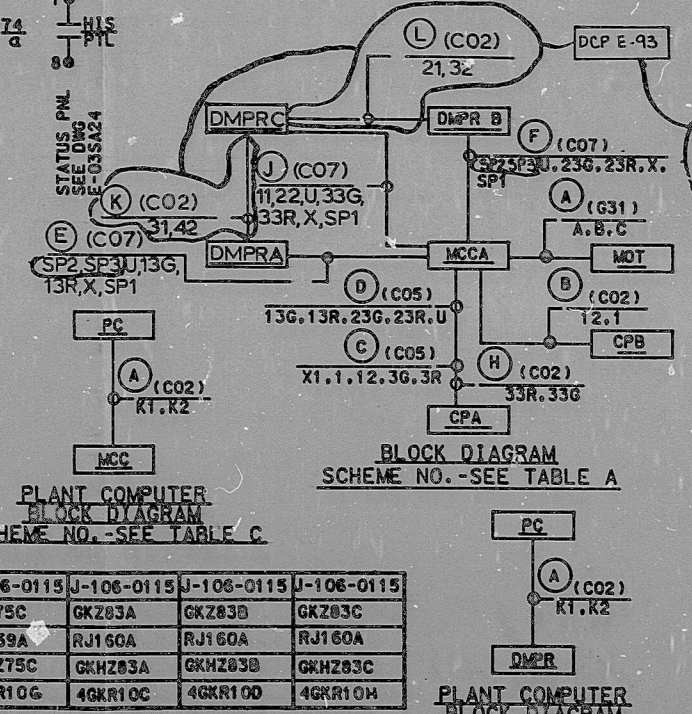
$\frac{74}{a}$ HIS PTL
8

STATUS PNL SEE DWG E-03SA24

L (C02) 21,32

DCP E-93

DMPRC

DMPR B

F (C07) SP2,SP3,U,23G,23R,X, SP1

J (C07) 11,22,U,33G, 33R,X,SP1

K (C02) 31,42

E (C07) SP2,SP3,U,13G, 13R,X,SP1

DMPRA

MCCA

A (G31) A,B,C

MOT

B (C02) 12,1

CPB

D (C05) 13G,13R,23G,23R,U

C (C05) X1,1,12,3G,3R

H (C02) 33R,33G

CPA

PC

A (C02) K1,K2

MCC

BLOCK DIAGRAM
SCHEME NO.-SEE TABLE A

PLANT COMPUTER
BLOCK DIAGRAM
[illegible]HEME NO.-SEE TABLE C

PC

A (C02) K1,K2

DMPR

PLANT COMPUTER
BLOCK DIAGRAM

| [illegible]6-0115 | J-106-0115 | J-106-0115 | J-106-0115 |
|---|---|---|---|
| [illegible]75C | GKZ83A | GKZ83B | GKZ83C |
| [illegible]9A | RJ160A | RJ160A | RJ160A |
| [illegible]275C | GKHZ83A | GKHZ83B | GKHZ83C |
| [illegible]R10G | 4GKR10C | 4GKR10D | 4GKR10H |